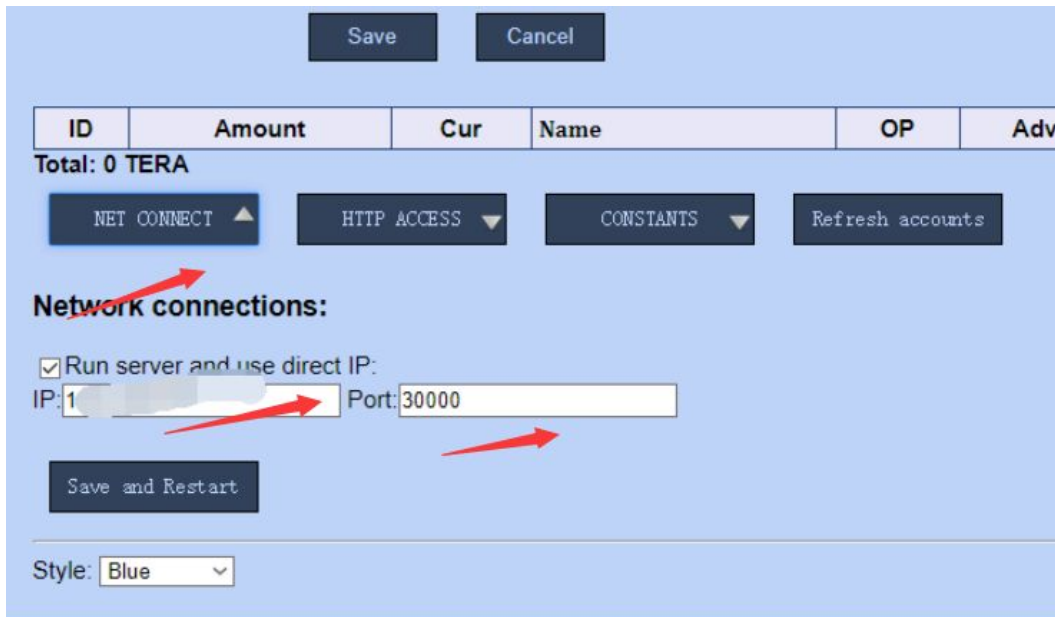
Save Cancel

| ID | Amount | Cur | Name | OP | Adv |
|---|---|---|---|---|---|

Total: 0 TERA

NET CONNECT HTTP ACCESS CONSTANTS Refresh accounts

Network connections:

Run server and use direct IP:
IP: 1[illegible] Port: 30000

Save and Restart

Style: Blue